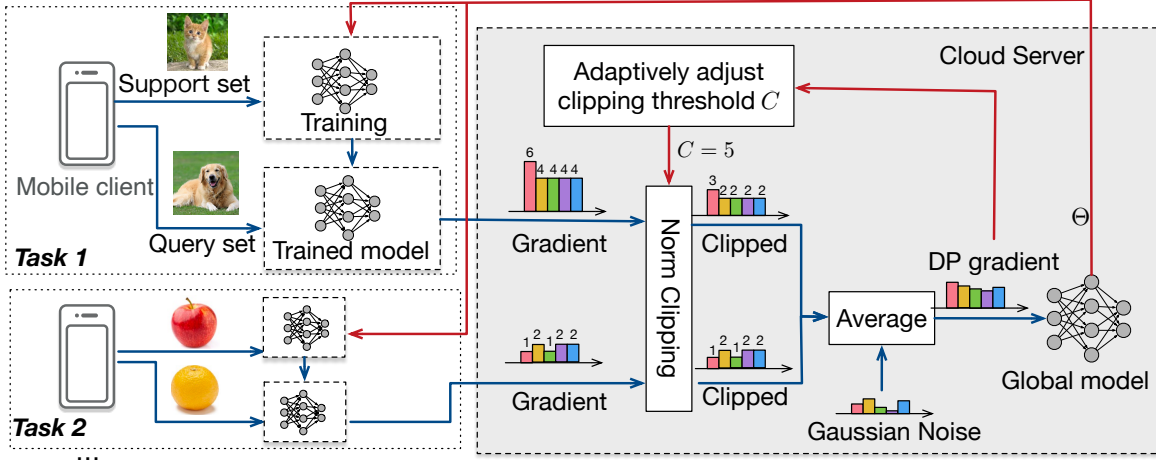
Support set

Training

Mobile client

Query set

Trained model

Task 1

Task 2

...

Cloud Server

Adaptively adjust clipping threshold $C$

$C = 5$

6 4 4 4 4

Gradient

Norm Clipping

3 2 2 2 2

Clipped

$\Theta$

DP gradient

1 2 1 2 2

Gradient

1 2 1 2 2

Clipped

Average

Gaussian Noise

Global model